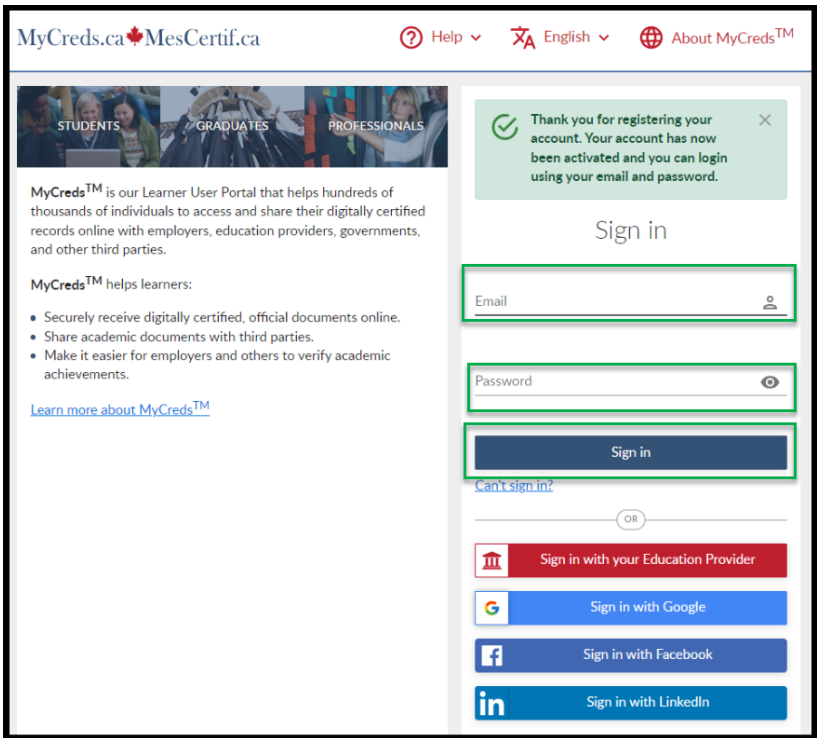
MyCreds.ca MesCertif.ca

Help English About MyCreds$^{TM}$

STUDENTS GRADUATES PROFESSIONALS

MyCreds$^{TM}$ is our Learner User Portal that helps hundreds of thousands of individuals to access and share their digitally certified records online with employers, education providers, governments, and other third parties.

MyCreds$^{TM}$ helps learners:

- Securely receive digitally certified, official documents online.
- Share academic documents with third parties.
- Make it easier for employers and others to verify academic achievements.

Learn more about MyCreds$^{TM}$

Thank you for registering your account. Your account has now been activated and you can login using your email and password.

Sign in

Email

Password

Sign in

Can't sign in?

OR

Sign in with your Education Provider

Sign in with Google

Sign in with Facebook

Sign in with LinkedIn